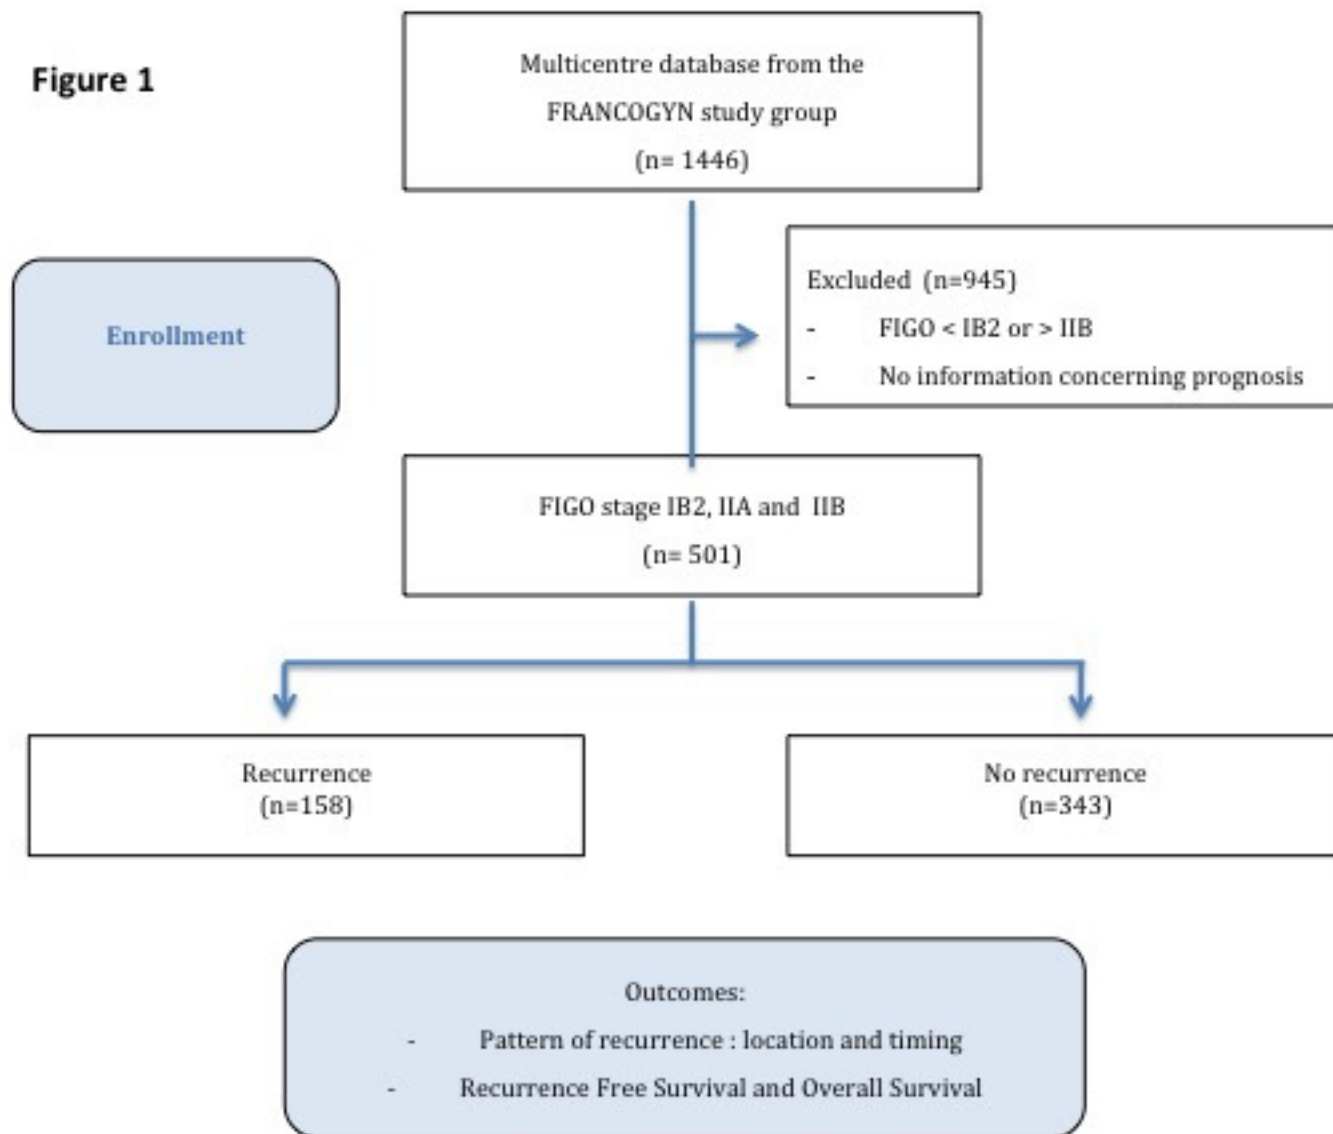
Figure 1

Multicentre database from the FRANCOGYN study group (n= 1446)

Enrollment

Excluded (n=945)
- FIGO < IB2 or > IIB
- No information concerning prognosis

FIGO stage IB2, IIA and IIB (n= 501)

Recurrence (n=158)

No recurrence (n=343)

Outcomes:
- Pattern of recurrence : location and timing
- Recurrence Free Survival and Overall Survival